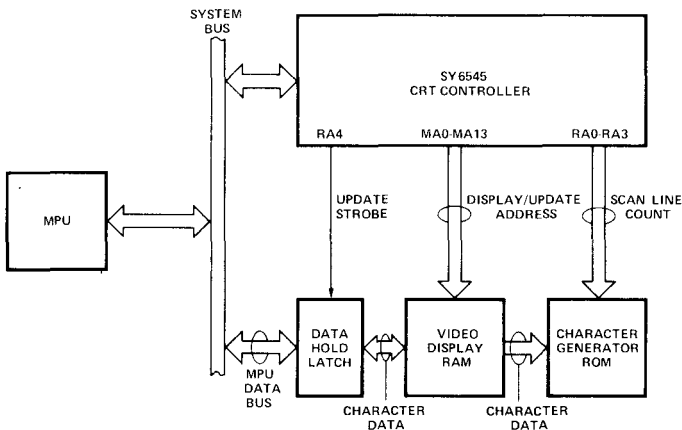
SYSTEM BUS

SY6545 CRT CONTROLLER

RA4

MA0-MA13

RA0-RA3

MPU

UPDATE STROBE

DISPLAY/UPDATE ADDRESS

SCAN LINE COUNT

DATA HOLD LATCH

VIDEO DISPLAY RAM

CHARACTER GENERATOR ROM

MPU DATA BUS

CHARACTER DATA

CHARACTER DATA